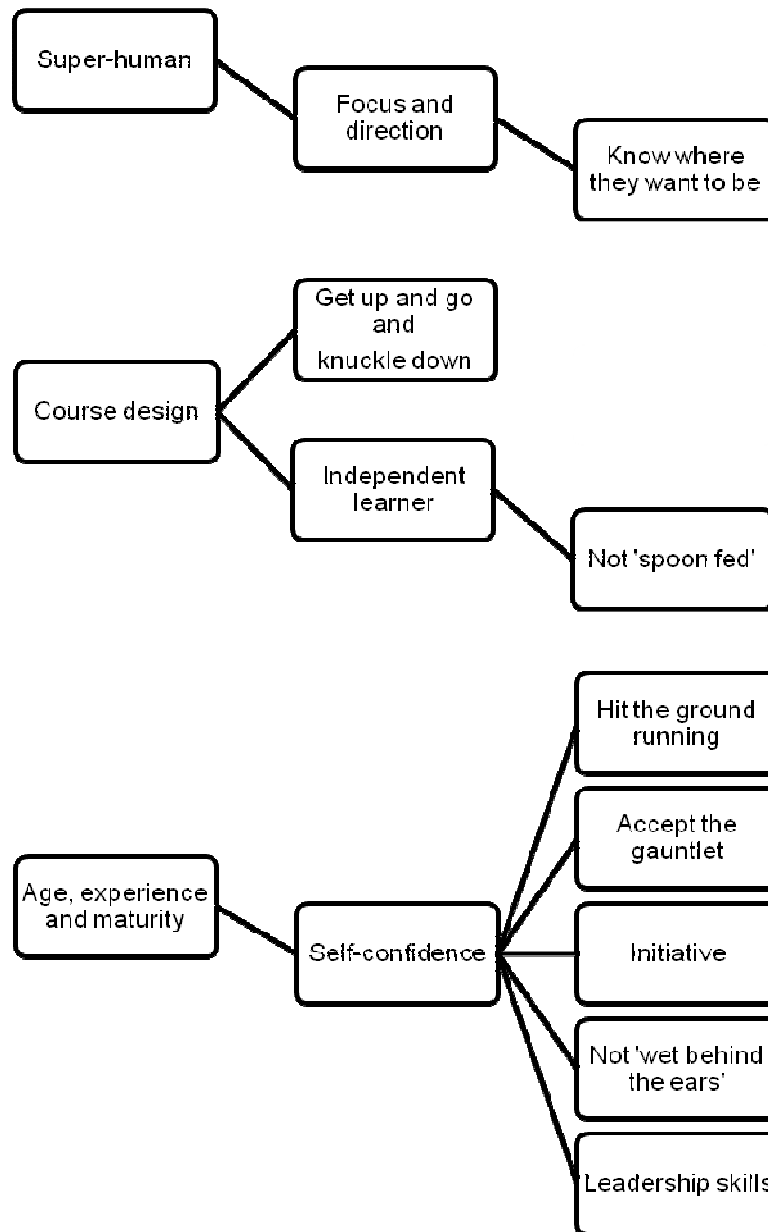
Super-human

Focus and direction

Know where they want to be

Get up and go and knuckle down

Course design

Independent learner

Not 'spoon fed'

Hit the ground running

Accept the gauntlet

Age, experience and maturity

Self-confidence

Initiative

Not 'wet behind the ears'

Leadership skills